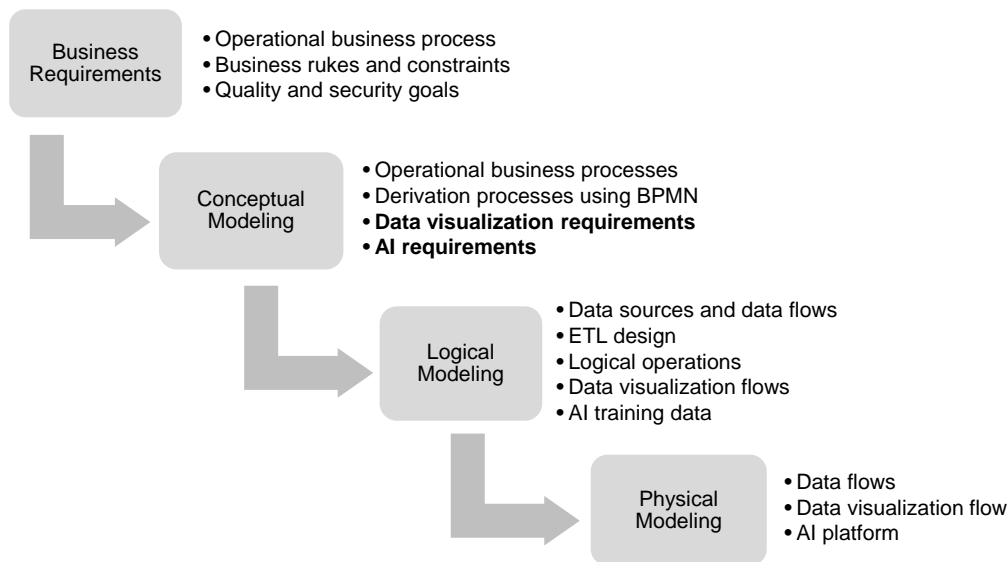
Business Requirements

• Operational business process
• Business rukes and constraints
• Quality and security goals

Conceptual Modeling

• Operational business processes
• Derivation processes using BPMN
• **Data visualization requirements**
• **AI requirements**

Logical Modeling

• Data sources and data flows
• ETL design
• Logical operations
• Data visualization flows
• AI training data

Physical Modeling

• Data flows
• Data visualization flow
• AI platform